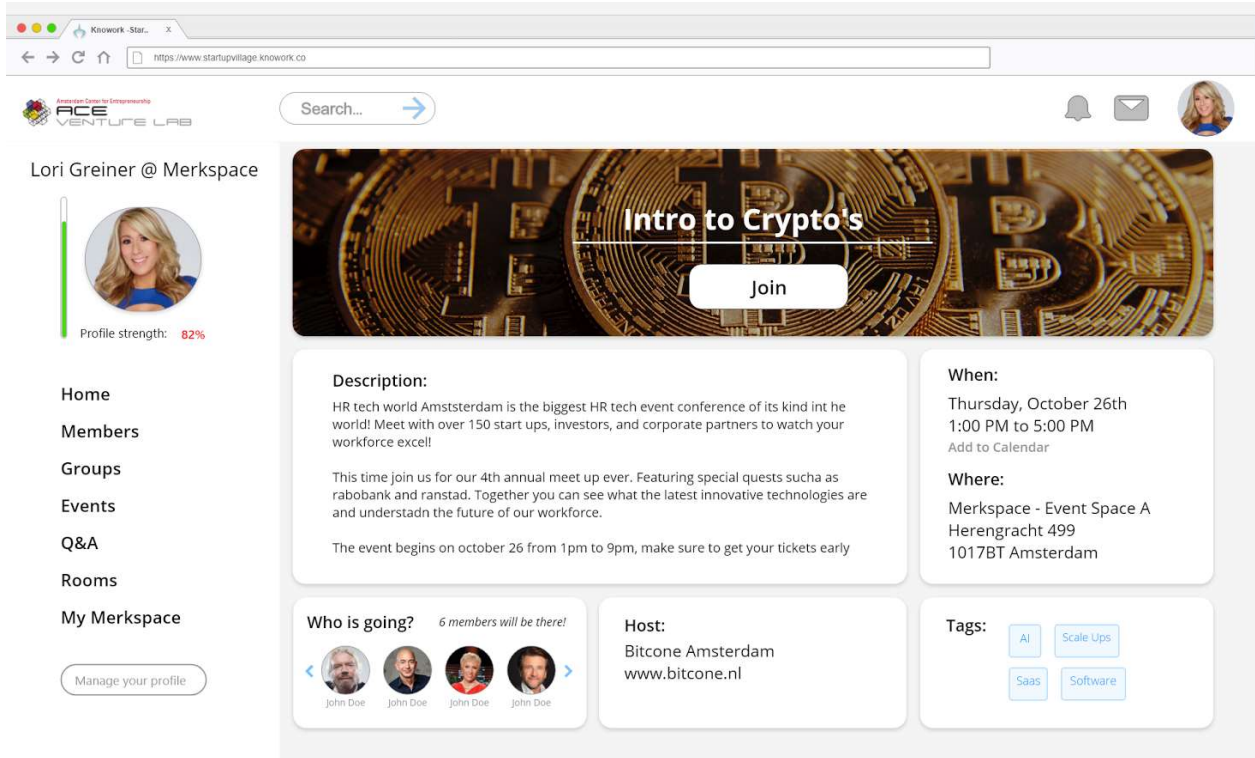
Knowork -Star.. X

https://www.startupvillage.knowork.co

Amsterdam Center for Entrepreneurship
ACE
VENTURE LAB

Search...

Lori Greiner @ Merkspace

Profile strength: 82%

Home
Members
Groups
Events
Q&A
Rooms
My Merkspace

Manage your profile

Intro to Crypto's

Join

Description:

HR tech world Amststerdam is the biggest HR tech event conference of its kind int he world! Meet with over 150 start ups, investors, and corporate partners to watch your workforce excel!

This time join us for our 4th annual meet up ever. Featuring special quests sucha as rabobank and ranstad. Together you can see what the latest innovative technologies are and understadn the future of our workforce.

The event begins on october 26 from 1pm to 9pm, make sure to get your tickets early

When:
Thursday, October 26th
1:00 PM to 5:00 PM
Add to Calendar

Where:
Merkspace - Event Space A
Herengracht 499
1017BT Amsterdam

Who is going? 6 members will be there!

John Doe John Doe John Doe John Doe

Host:
Bitcone Amsterdam
www.bitcone.nl

Tags:
AI
Scale Ups
Saas
Software